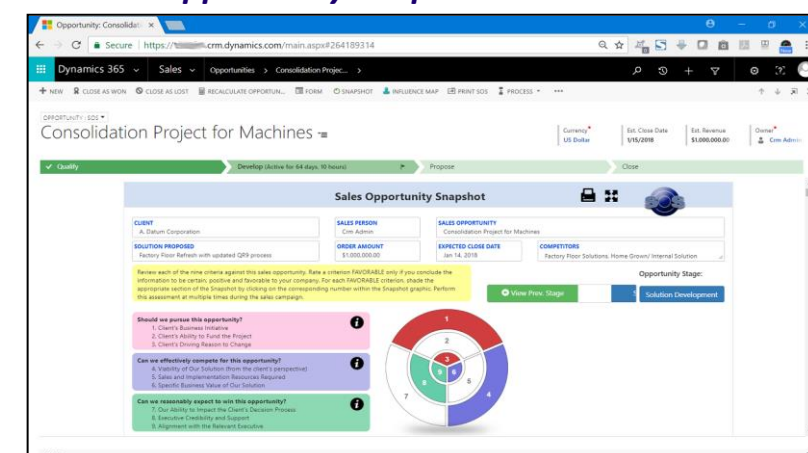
Opportunity: Consolidat ×

Secure | https://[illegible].crm.dynamics.com/main.aspx#264189314

Dynamics 365 | Sales | Opportunities > Consolidation Projec... >

+ NEW | CLOSE AS WON | CLOSE AS LOST | RECALCULATE OPPORTUN... | FORM | SNAPSHOT | INFLUENCE MAP | PRINT SOS | PROCESS | ...

OPPORTUNITY : SOS

Consolidation Project for Machines

Currency* US Dollar | Est. Close Date 1/15/2018 | Est. Revenue $1,000,000.00 | Owner* Crm Admin

Qualify | Develop (Active for 64 days, 16 hours) | Propose | Close

Sales Opportunity Snapshot

CLIENT
A. Datum Corporation

SALES PERSON
Crm Admin

SALES OPPORTUNITY
Consolidation Project for Machines

SOLUTION PROPOSED
Factory Floor Refresh with updated QR9 process

ORDER AMOUNT
$1,000,000.00

EXPECTED CLOSE DATE
Jan 14, 2018

COMPETITORS
Factory Floor Solutions, Home Grown/ Internal Solution

Review each of the nine criteria against this sales opportunity. Rate a criterion FAVORABLE only if you conclude the information to be certain, positive and favorable to your company. For each FAVORABLE criterion, shade the appropriate section of the Snapshot by clicking on the corresponding number within the Snapshot graphic. Perform this assessment at multiple times during the sales campaign.

Opportunity Stage:

View Prev. Stage

Solution Development

Should we pursue this opportunity?
1. Client's Business Initiative
2. Client's Ability to Fund the Project
3. Client's Driving Reason to Change

Can we effectively compete for this opportunity?
4. Viability of Our Solution (from the client's perspective)
5. Sales and Implementation Resources Required
6. Specific Business Value of Our Solution

Can we reasonably expect to win this opportunity?
7. Our Ability to Impact the Client's Decision Process
8. Executive Credibility and Support
9. Alignment with the Relevant Executive

1 2 3 4 5 6 7 8 9